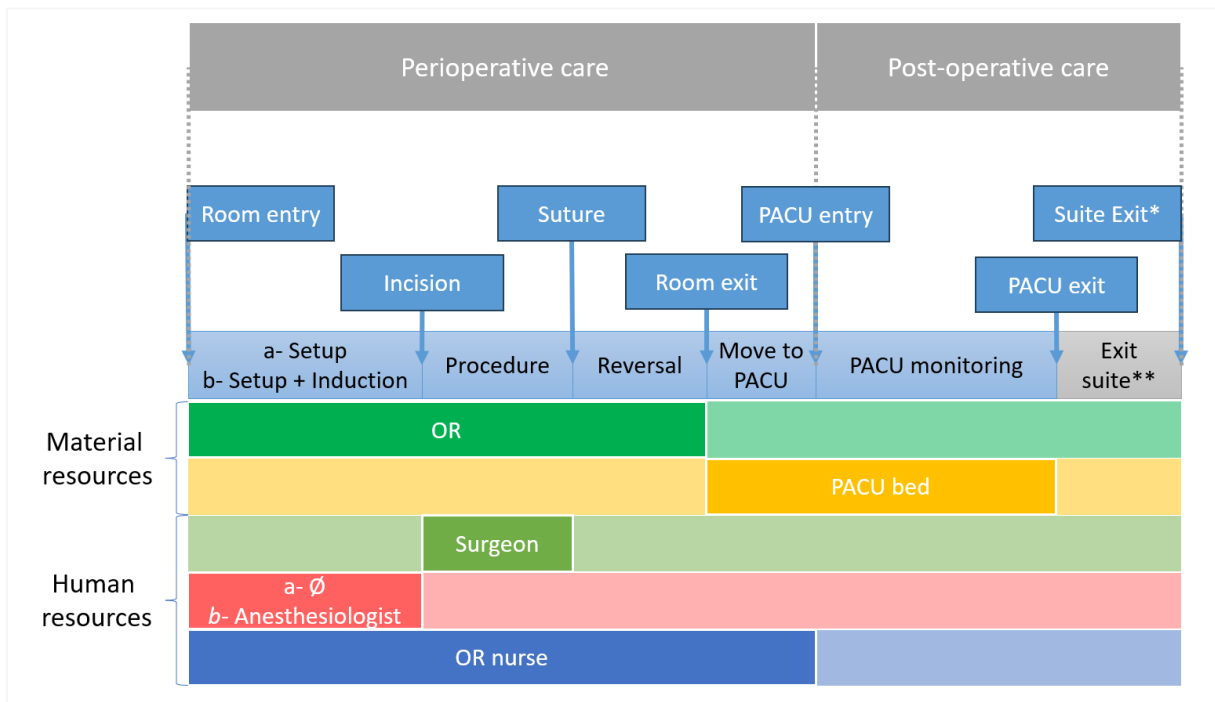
Perioperative care

Post-operative care

Room entry

Incision

Suture

Room exit

PACU entry

PACU exit

Suite Exit*

a- Setup
b- Setup + Induction

Procedure

Reversal

Move to PACU

PACU monitoring

Exit suite**

Material resources

OR

PACU bed

Human resources

Surgeon

a- Ø
b- Anesthesiologist

OR nurse